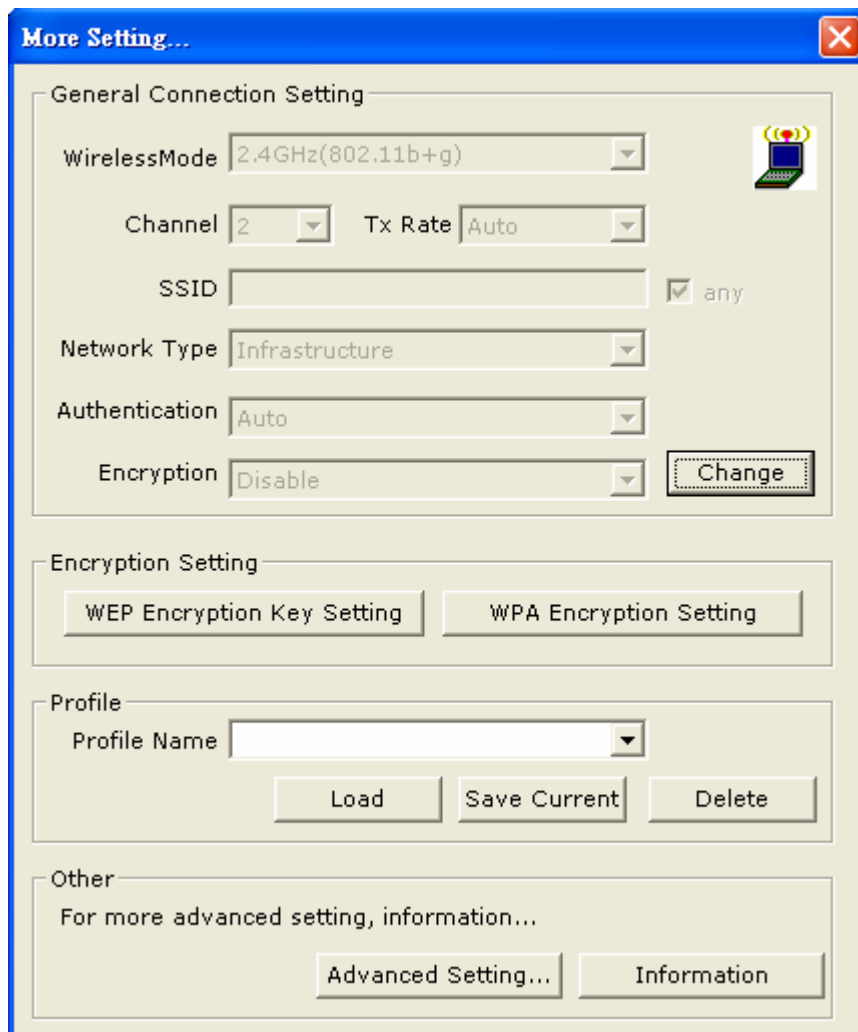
More Setting...

General Connection Setting

WirelessMode 2.4GHz(802.11b+g)

Channel 2 Tx Rate Auto

SSID any

Network Type Infrastructure

Authentication Auto

Encryption Disable Change

Encryption Setting

WEP Encryption Key Setting WPA Encryption Setting

Profile

Profile Name

Load Save Current Delete

Other

For more advanced setting, information...

Advanced Setting... Information